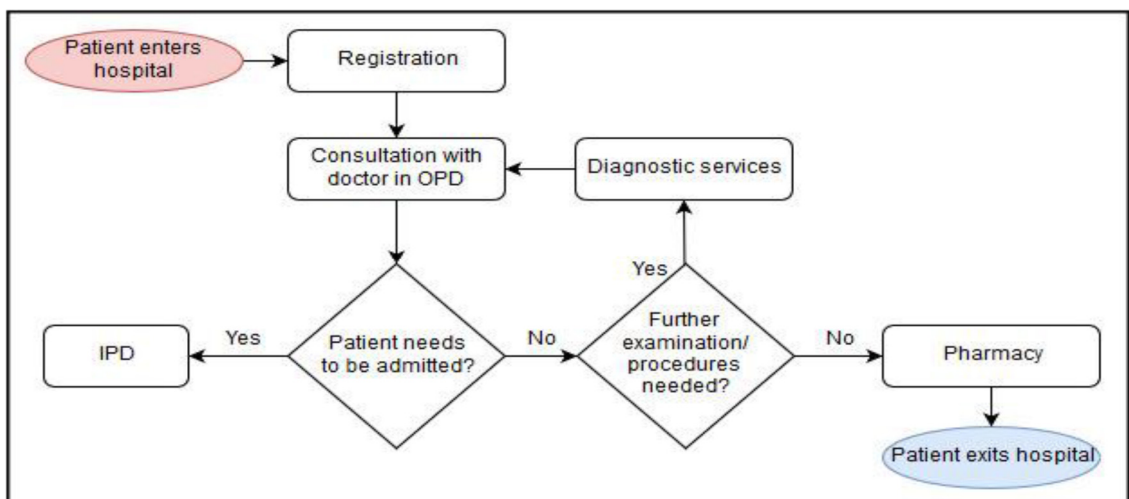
Patient enters hospital

Registration

Consultation with doctor in OPD

Diagnostic services

Yes

IPD

Yes

Patient needs to be admitted?

No

Further examination/ procedures needed?

No

Pharmacy

Patient exits hospital